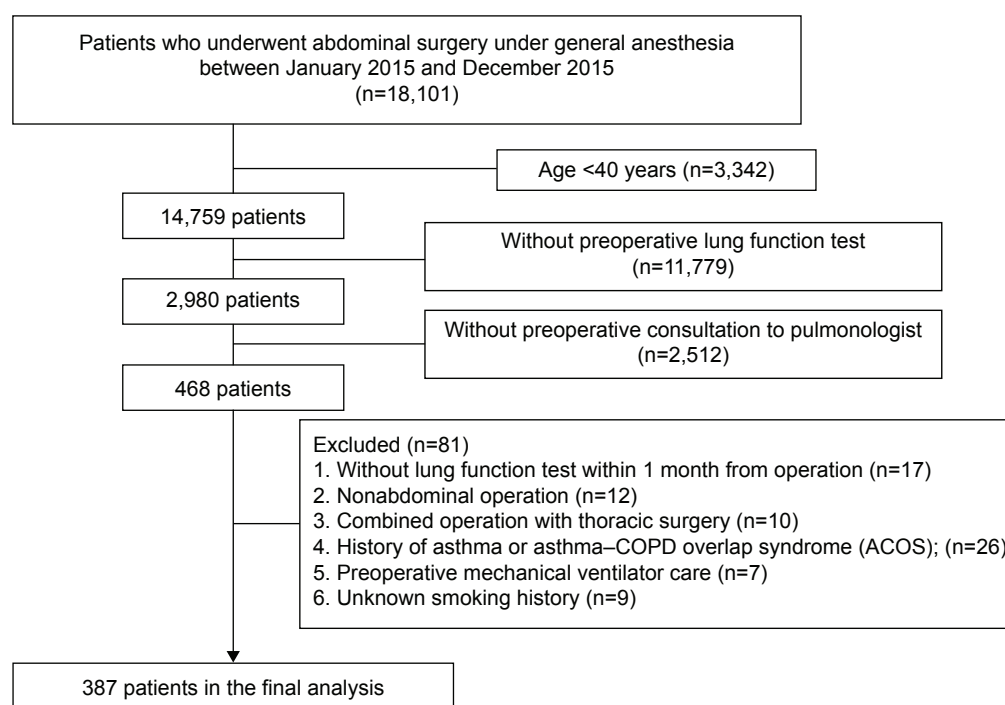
Patients who underwent abdominal surgery under general anesthesia between January 2015 and December 2015
(n=18,101)

Age <40 years (n=3,342)

14,759 patients

Without preoperative lung function test
(n=11,779)

2,980 patients

Without preoperative consultation to pulmonologist
(n=2,512)

468 patients

Excluded (n=81)
1. Without lung function test within 1 month from operation (n=17)
2. Nonabdominal operation (n=12)
3. Combined operation with thoracic surgery (n=10)
4. History of asthma or asthma–COPD overlap syndrome (ACOS); (n=26)
5. Preoperative mechanical ventilator care (n=7)
6. Unknown smoking history (n=9)

387 patients in the final analysis